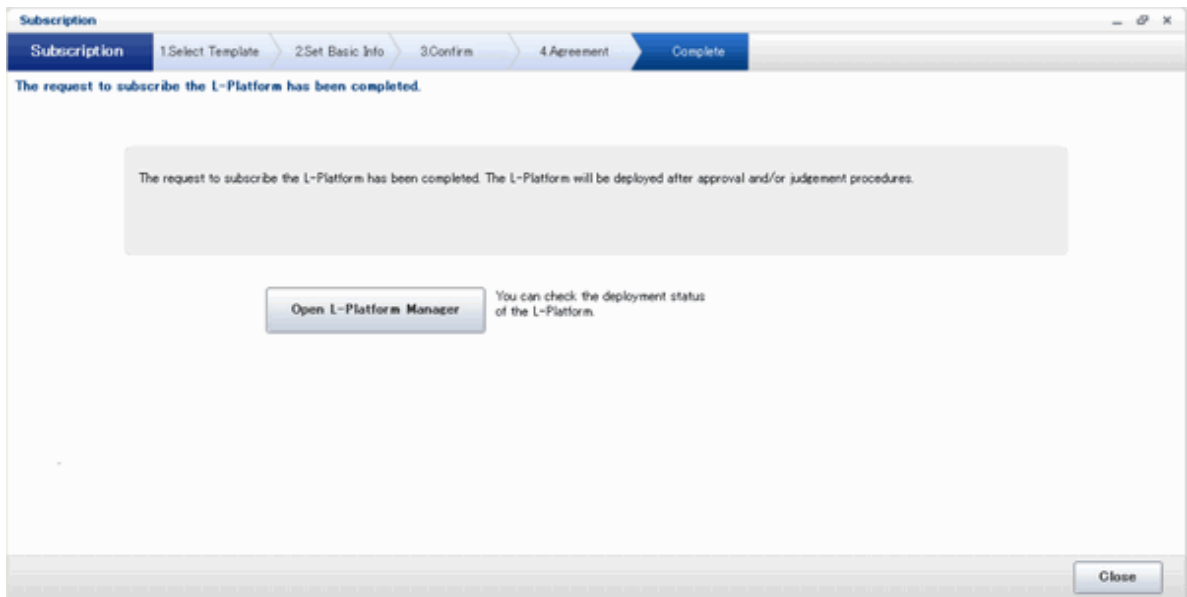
Subscription

Subscription 1.Select Template 2.Set Basic Info 3.Confirm 4.Agreement Complete

The request to subscribe the L-Platform has been completed.

The request to subscribe the L-Platform has been completed. The L-Platform will be deployed after approval and/or judgement procedures.

Open L-Platform Manager

You can check the deployment status of the L-Platform.

Close